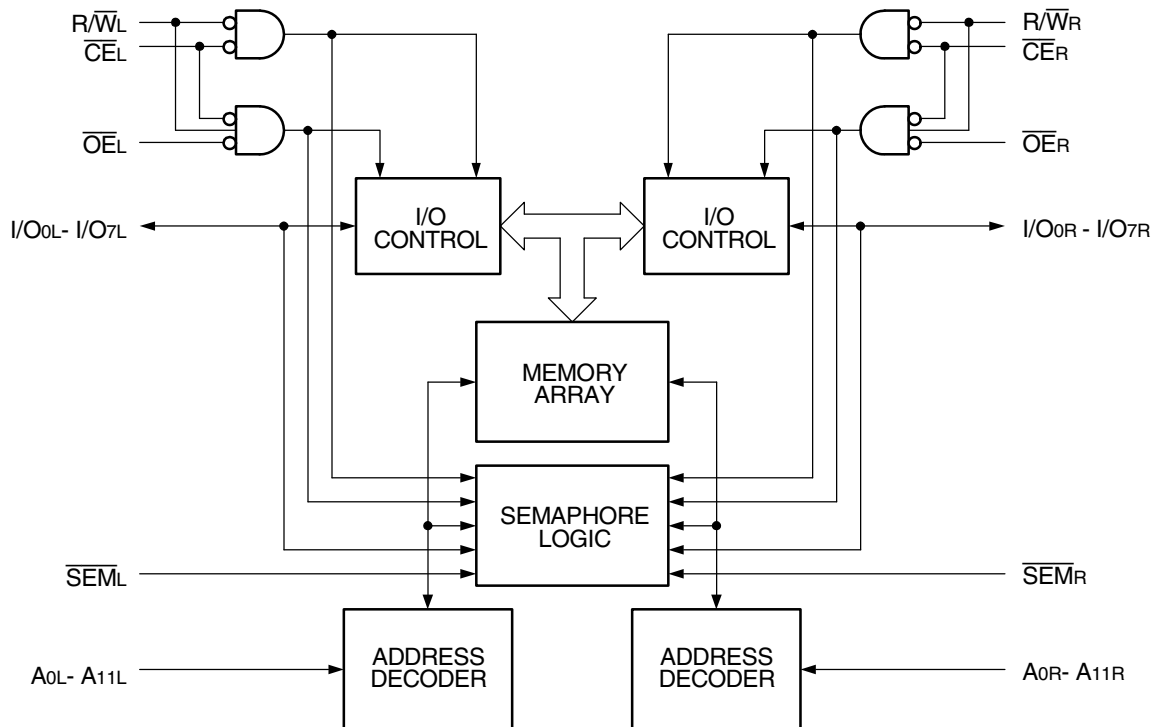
$R/\overline{W}_L$
$\overline{CE}_L$
$\overline{OE}_L$

$R/\overline{W}_R$
$\overline{CE}_R$
$\overline{OE}_R$

I/O0L- I/O7L

I/O CONTROL

I/O CONTROL

I/O0R - I/O7R

MEMORY ARRAY

SEMAPHORE LOGIC

$\overline{SEM}_L$

$\overline{SEM}_R$

A0L- A11L

ADDRESS DECODER

ADDRESS DECODER

A0R- A11R